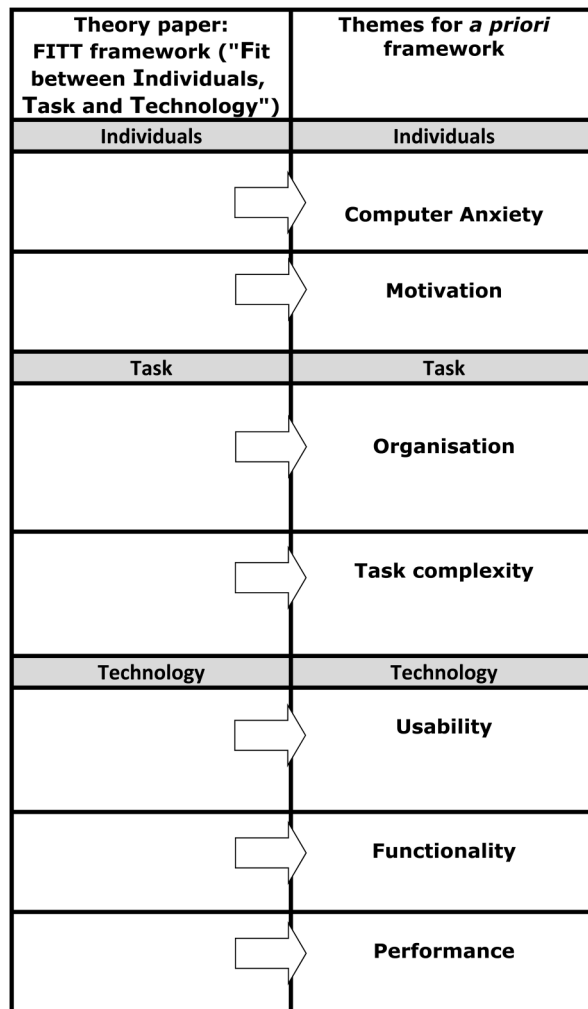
| Theory paper: FITT framework ("Fit between Individuals, Task and Technology") | Themes for *a priori* framework |
|---|---|
| Individuals | Individuals |
| | Computer Anxiety |
| | Motivation |
| Task | Task |
| | Organisation |
| | Task complexity |
| Technology | Technology |
| | Usability |
| | Functionality |
| | Performance |